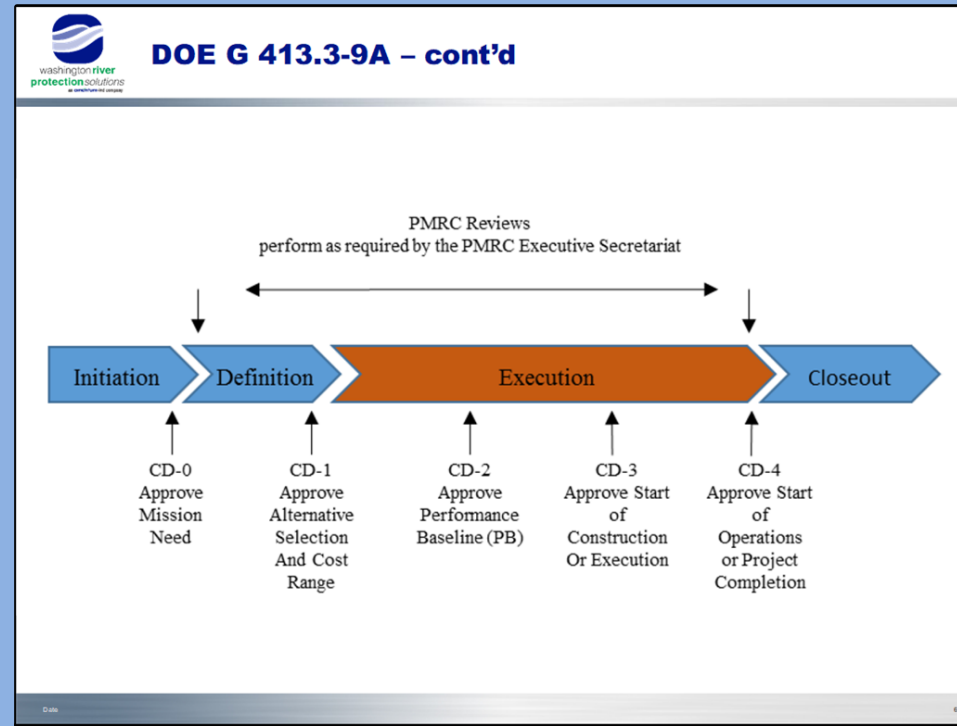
washington river protection solutions
an AECOM-led company

DOE G 413.3-9A – cont'd

PMRC Reviews
perform as required by the PMRC Executive Secretariat

Initiation

Definition

Execution

Closeout

CD-0
Approve
Mission
Need

CD-1
Approve
Alternative
Selection
And Cost
Range

CD-2
Approve
Performance
Baseline (PB)

CD-3
Approve Start
of
Construction
Or Execution

CD-4
Approve Start
of
Operations
or Project
Completion

Date

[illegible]